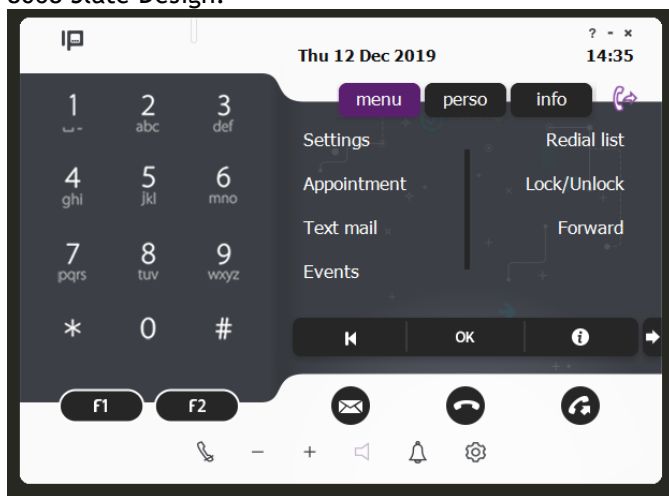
8068 State Design:

? - ×
Thu 12 Dec 2019
14:35

1
2 abc
3 def
4 ghi
5 jkl
6 mno
7 pqrs
8 tuv
9 wxyz
*
0
#

menu
perso
info

Settings
Appointment
Text mail
Events

Redial list
Lock/Unlock
Forward

OK

F1
F2

− +